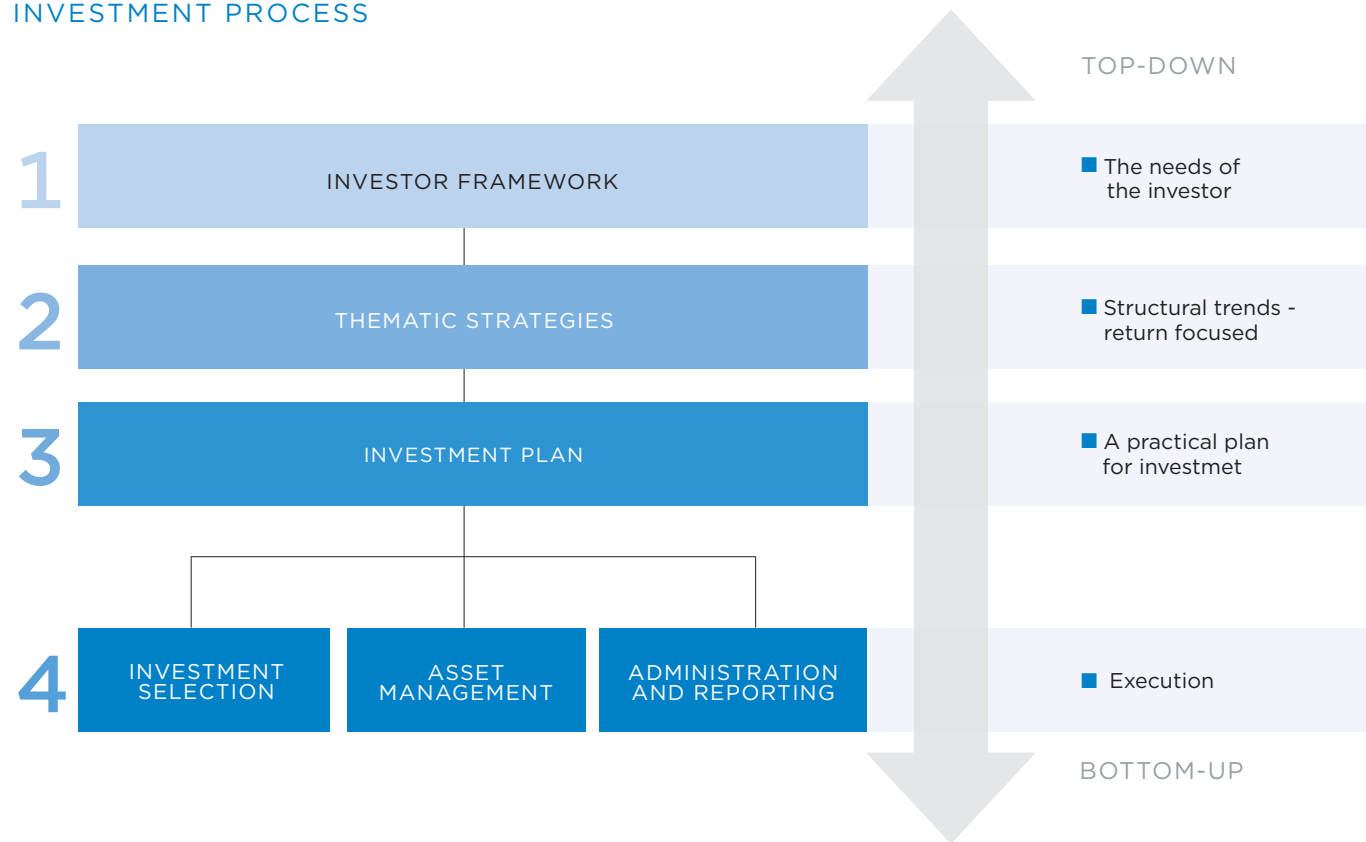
INVESTMENT PROCESS

TOP-DOWN

1 INVESTOR FRAMEWORK

The needs of the investor

2 THEMATIC STRATEGIES

Structural trends - return focused

3 INVESTMENT PLAN

A practical plan for investmet

4 INVESTMENT SELECTION

ASSET MANAGEMENT

ADMINISTRATION AND REPORTING

Execution

BOTTOM-UP